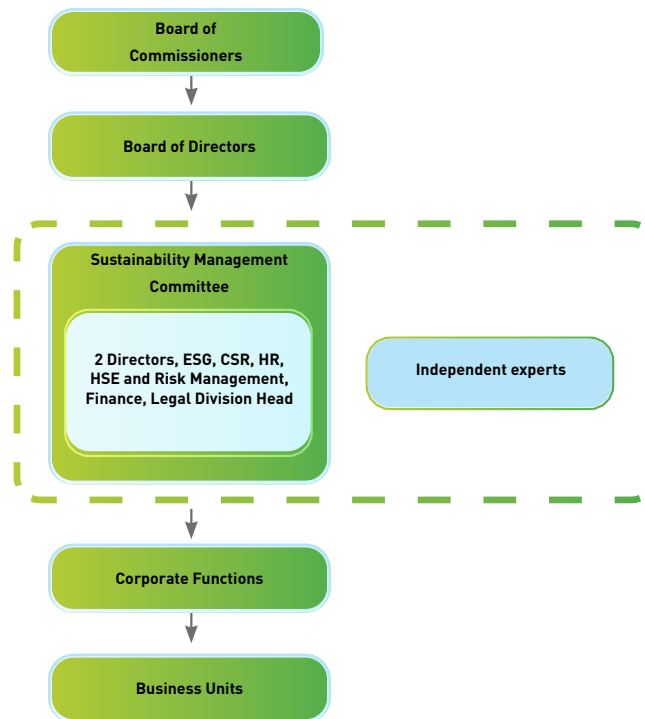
Board of Commissioners

Board of Directors

Sustainability Management Committee

2 Directors, ESG, CSR, HR, HSE and Risk Management, Finance, Legal Division Head

Independent experts

Corporate Functions

Business Units